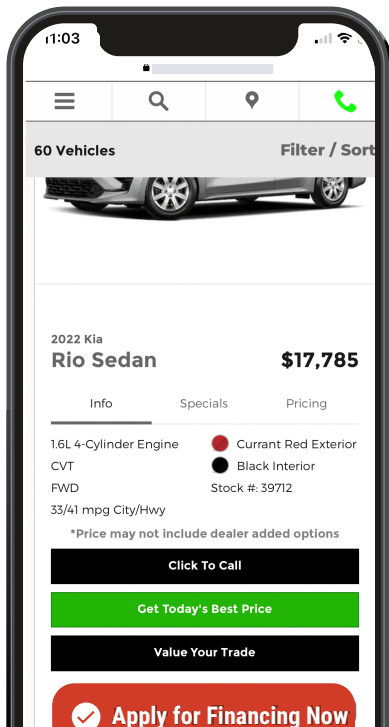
11:03

60 Vehicles

Filter / Sort

2022 Kia

Rio Sedan

$17,785

Info

Specials

Pricing

1.6L 4-Cylinder Engine

CVT

FWD

33/41 mpg City/Hwy

Current Red Exterior

Black Interior

Stock #: 39712

*Price may not include dealer added options

Click To Call

Get Today's Best Price

Value Your Trade

Apply for Financing Now